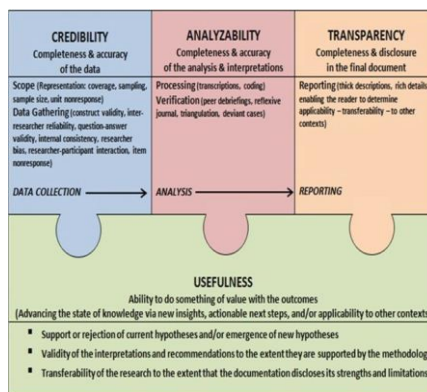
CREDIBILITY
Completeness & accuracy of the data

Scope (Representation: coverage, sampling, sample size, unit nonresponse)
Data Gathering (construct validity, inter-researcher reliability, question-answer validity, internal consistency, researcher bias, researcher-participant interaction, item nonresponse)

DATA COLLECTION

ANALYZABILITY
Completeness & accuracy of the analysis & interpretations

Processing (transcriptions, coding)
Verification (peer debriefings, reflexive journal, triangulation, deviant cases)

ANALYSIS

TRANSPARENCY
Completeness & disclosure in the final document

Reporting (thick descriptions, rich details enabling the reader to determine applicability – transferability – to other contexts)

REPORTING

USEFULNESS
Ability to do something of value with the outcomes
(Advancing the state of knowledge via new insights, actionable next steps, and/or applicability to other contexts)

▪ Support or rejection of current hypotheses and/or emergence of new hypotheses
▪ Validity of the interpretations and recommendations to the extent they are supported by the methodolog
▪ Transferability of the research to the extent that the documentation discloses its strengths and limitations